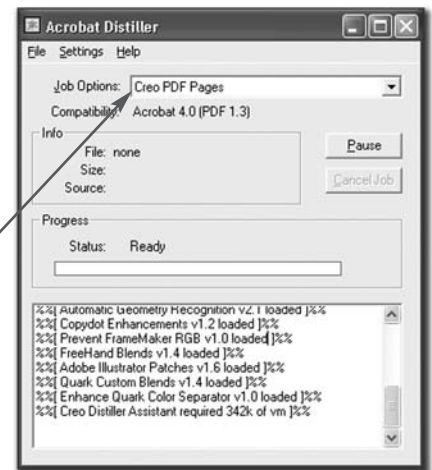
Acrobat Distiller

File Settings Help

Job Options: Creo PDF Pages

Compatibility: Acrobat 4.0 (PDF 1.3)

Info

File: none

Size:

Source:

Pause

Cancel Job

Progress

Status: Ready

%%[ Automatic Geometry Recognition v2.1 loaded ]%%
%%[ Copydot Enhancements v1.2 loaded ]%%
%%[ Prevent FrameMaker RGB v1.0 loaded ]%%
%%[ FreeHand Blends v1.4 loaded ]%%
%%[ Adobe Illustrator Patches v1.6 loaded ]%%
%%[ Quark Custom Blends v1.4 loaded ]%%
%%[ Enhance Quark Color Separator v1.0 loaded ]%%
%%[ Creo Distiller Assistant required 342k of vm ]%%